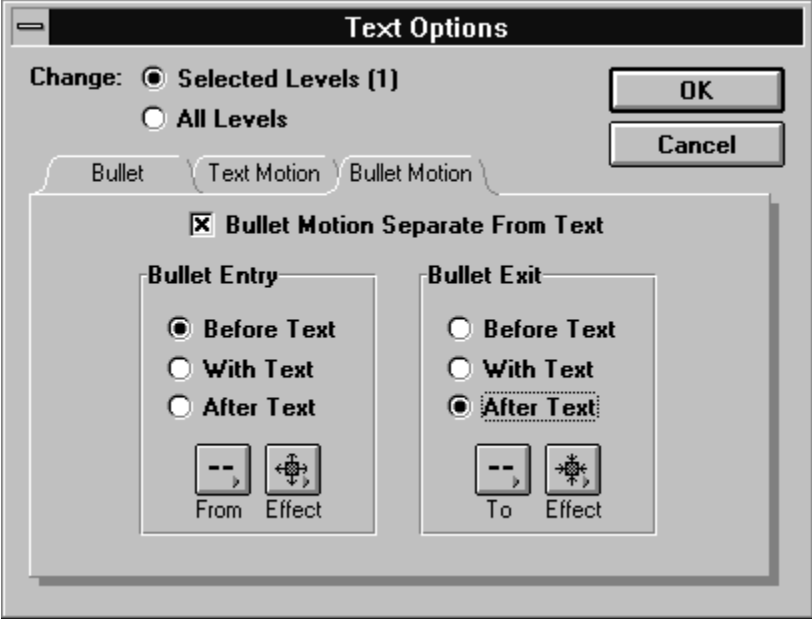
Text Options

Change: Selected Levels (1)

All Levels

OK

Cancel

Bullet

Text Motion

Bullet Motion

☒ Bullet Motion Separate From Text

Bullet Entry

Before Text

With Text

After Text

From

Effect

Bullet Exit

Before Text

With Text

After Text

To

Effect